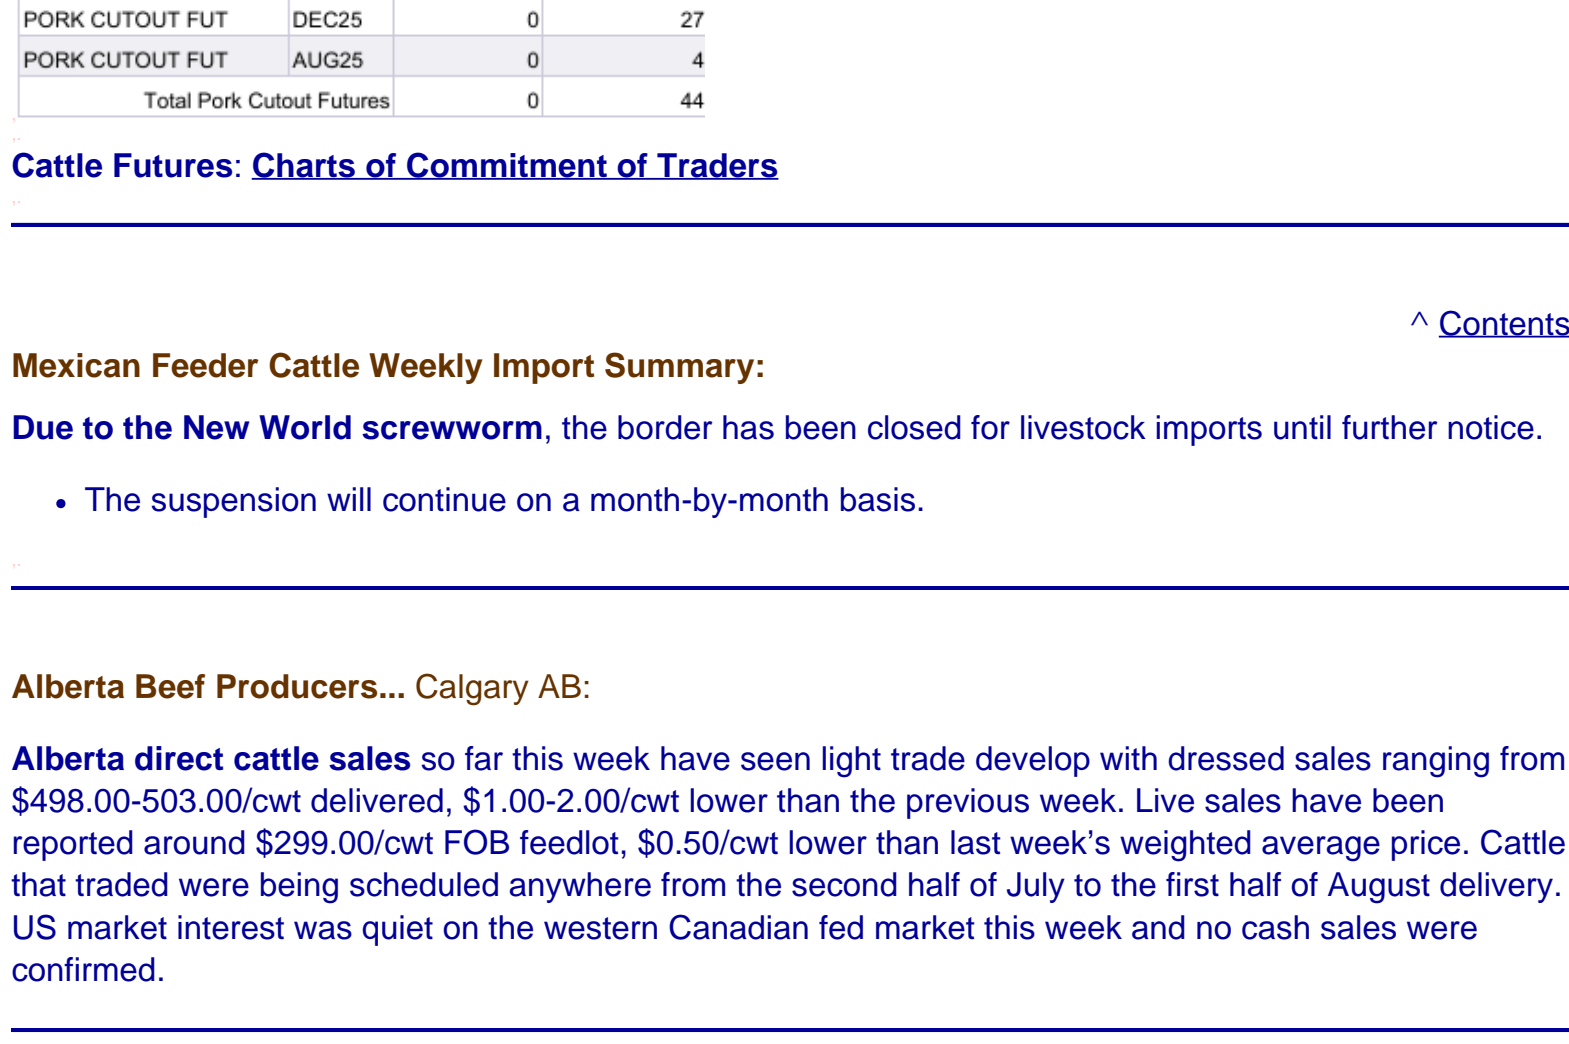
| PORK CUTOUT FUT | DEC25 | 0 | 27 |
|---|---|---|---|
| PORK CUTOUT FUT | AUG25 | 0 | 4 |
| Total Pork Cutout Futures | | 0 | 44 |

Cattle Futures: Charts of Commitment of Traders

^ Contents

Mexican Feeder Cattle Weekly Import Summary:

Due to the New World screwworm, the border has been closed for livestock imports until further notice.

- The suspension will continue on a month-by-month basis.

Alberta Beef Producers... Calgary AB:

Alberta direct cattle sales so far this week have seen light trade develop with dressed sales ranging from $498.00-503.00/cwt delivered, $1.00-2.00/cwt lower than the previous week. Live sales have been reported around $299.00/cwt FOB feedlot, $0.50/cwt lower than last week's weighted average price. Cattle that traded were being scheduled anywhere from the second half of July to the first half of August delivery. US market interest was quiet on the western Canadian fed market this week and no cash sales were confirmed.